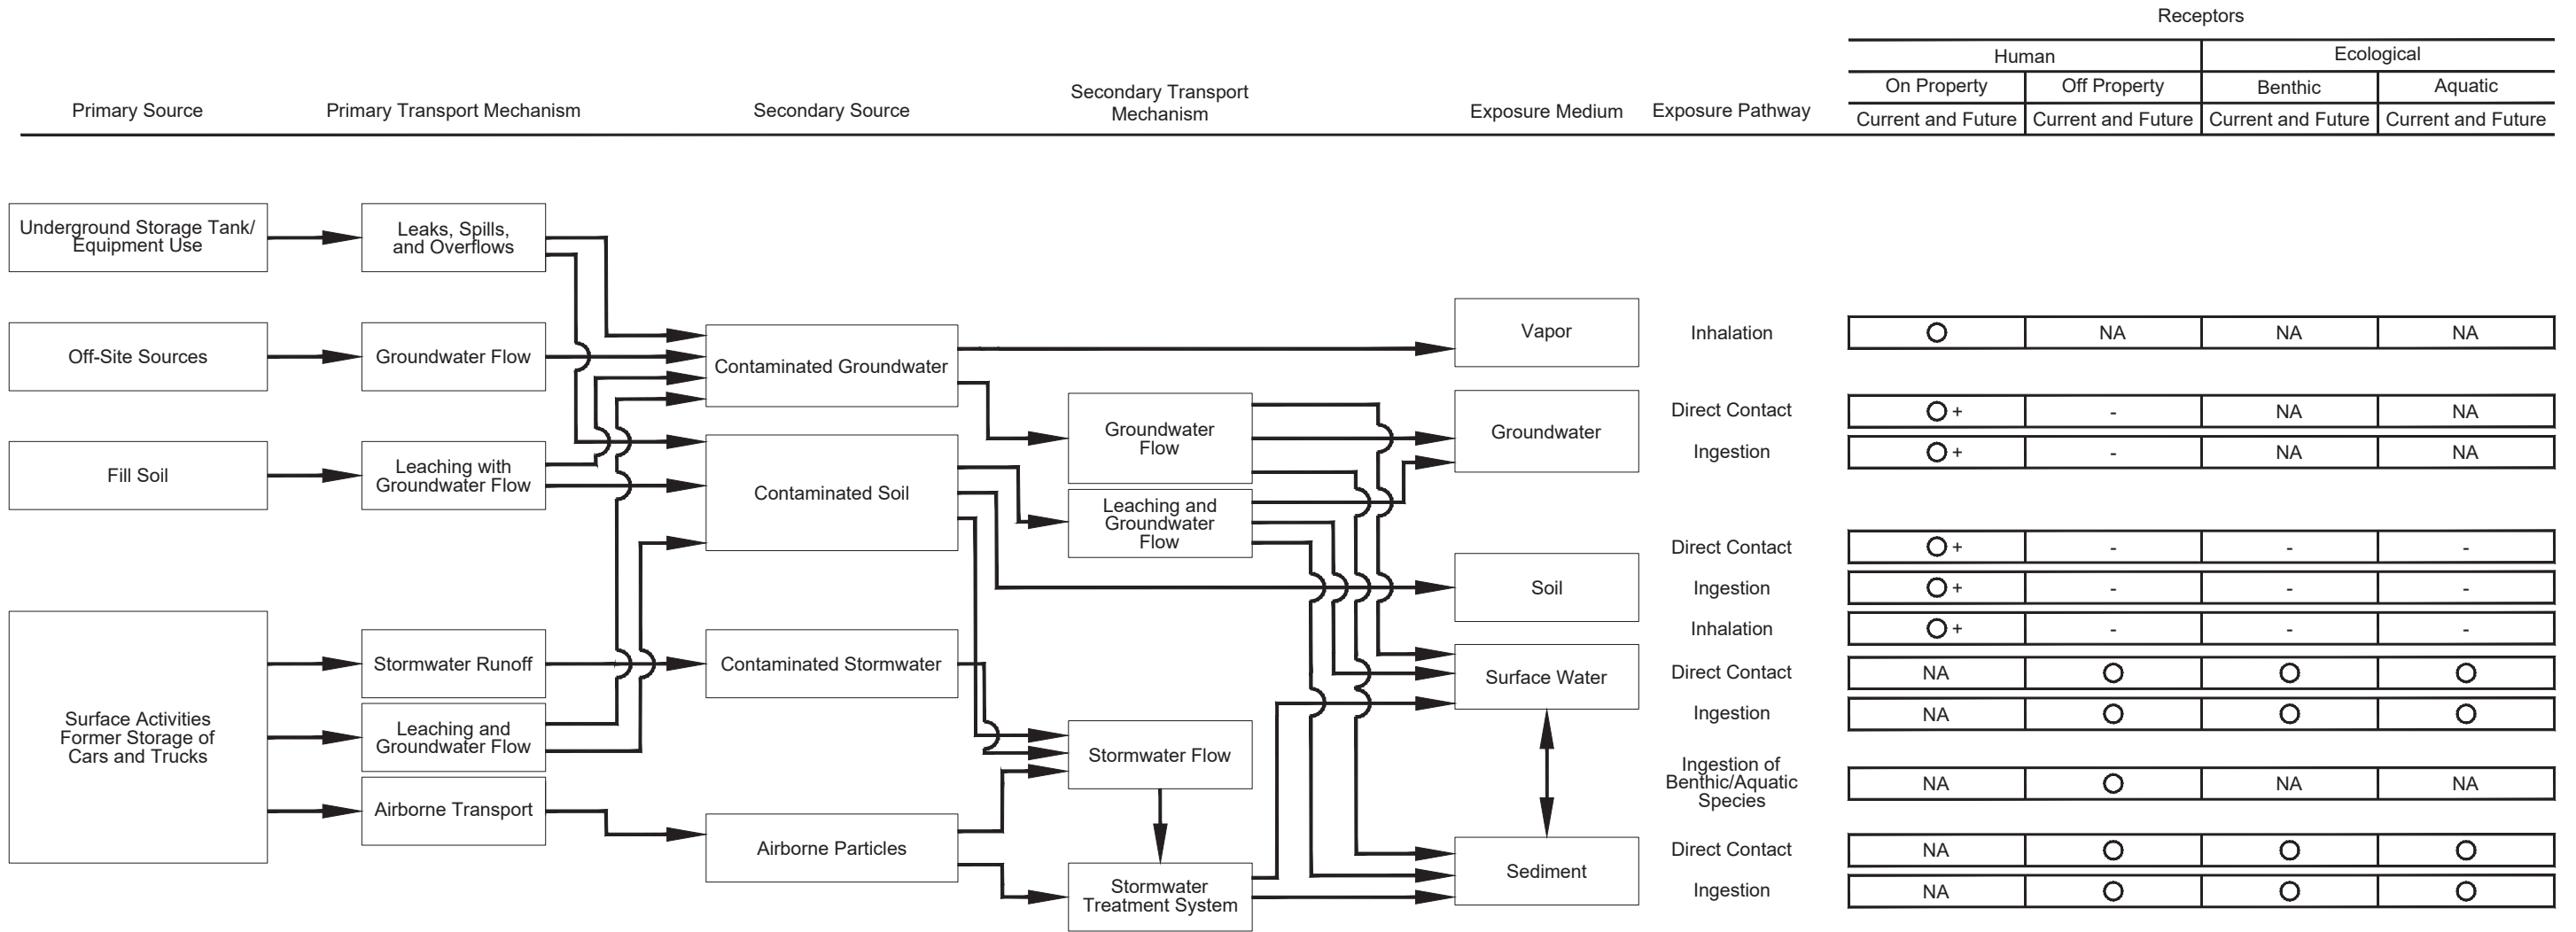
Receptors

| Primary Source | Primary Transport Mechanism | Secondary Source | Secondary Transport Mechanism | Exposure Medium | Exposure Pathway | Human On Property Current and Future | Human Off Property Current and Future | Ecological Benthic Current and Future | Ecological Aquatic Current and Future |
|---|---|---|---|---|---|---|---|---|---|
| | | | | Vapor | Inhalation | ○ | NA | NA | NA |
| | | | | Groundwater | Direct Contact | ○+ | - | NA | NA |
| | | | | | Ingestion | ○+ | - | NA | NA |
| | | | | Soil | Direct Contact | ○+ | - | - | - |
| | | | | | Ingestion | ○+ | - | - | - |
| | | | | | Inhalation | ○+ | - | - | - |
| | | | | Surface Water | Direct Contact | NA | ○ | ○ | ○ |
| | | | | | Ingestion | NA | ○ | ○ | ○ |
| | | | | | Ingestion of Benthic/Aquatic Species | NA | ○ | NA | NA |
| | | | | Sediment | Direct Contact | NA | ○ | ○ | ○ |
| | | | | | Ingestion | NA | ○ | ○ | ○ |

Underground Storage Tank/ Equipment Use

Leaks, Spills, and Overflows

Off-Site Sources

Groundwater Flow

Fill Soil

Leaching with Groundwater Flow

Surface Activities Former Storage of Cars and Trucks

Stormwater Runoff

Leaching and Groundwater Flow

Airborne Transport

Contaminated Groundwater

Contaminated Soil

Contaminated Stormwater

Airborne Particles

Groundwater Flow

Leaching and Groundwater Flow

Stormwater Flow

Stormwater Treatment System